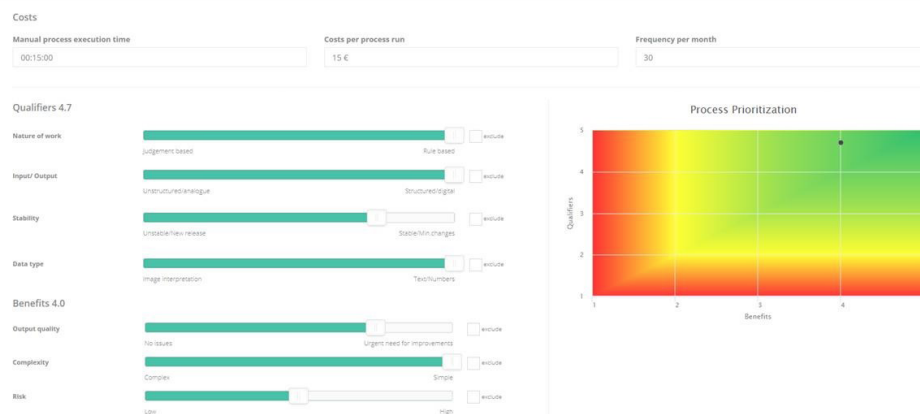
Costs

Manual process execution time
00:15:00

Costs per process run
15 €

Frequency per month
30

Qualifiers 4.7

Nature of work
Judgement based
Rule based
exclude

Input/ Output
Unstructured/analogue
Structured/digital
exclude

Stability
Unstable/New release
Stable/Min changes
exclude

Data type
Image interpretation
Text/Numbers
exclude

Benefits 4.0

Output quality
No issues
Urgent need for improvements
exclude

Complexity
Complex
Simple
exclude

Risk
Low
High
exclude

Process Prioritization

Qualifiers
5
4
3
2
1

1
2
3
4

Benefits